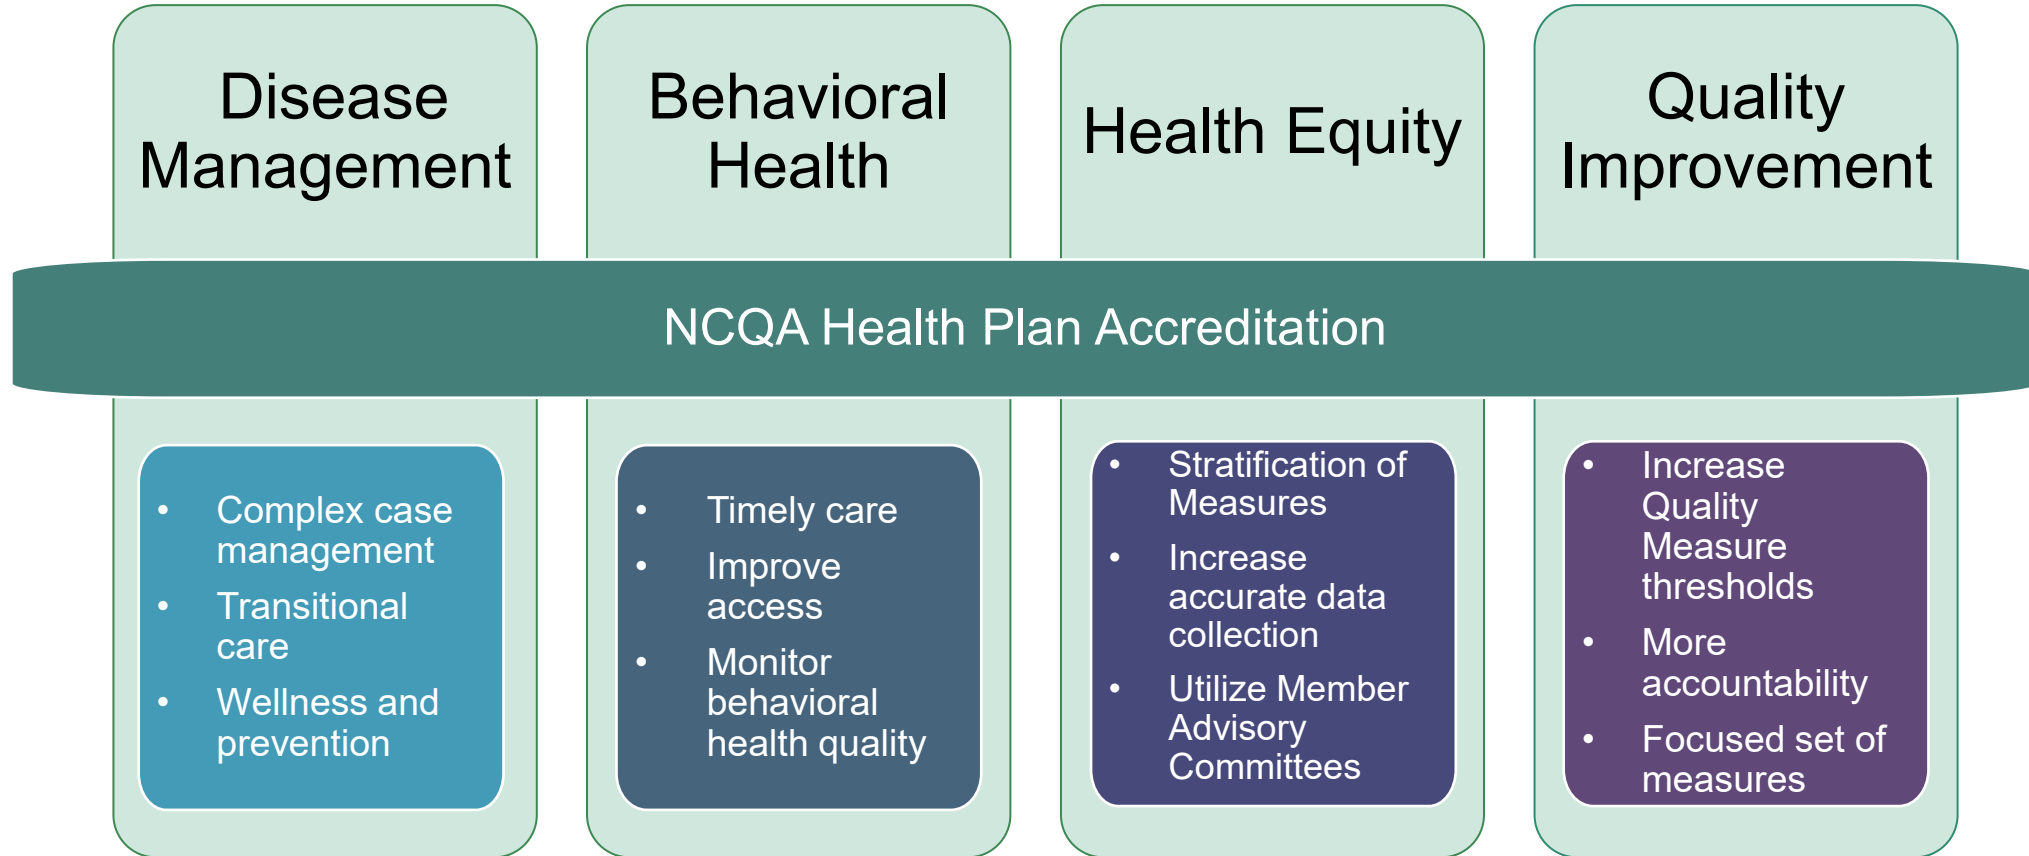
Disease Management

Behavioral Health

Health Equity

Quality Improvement

NCQA Health Plan Accreditation

- Complex case management
- Transitional care
- Wellness and prevention

- Timely care
- Improve access
- Monitor behavioral health quality

- Stratification of Measures
- Increase accurate data collection
- Utilize Member Advisory Committees

- Increase Quality Measure thresholds
- More accountability
- Focused set of measures